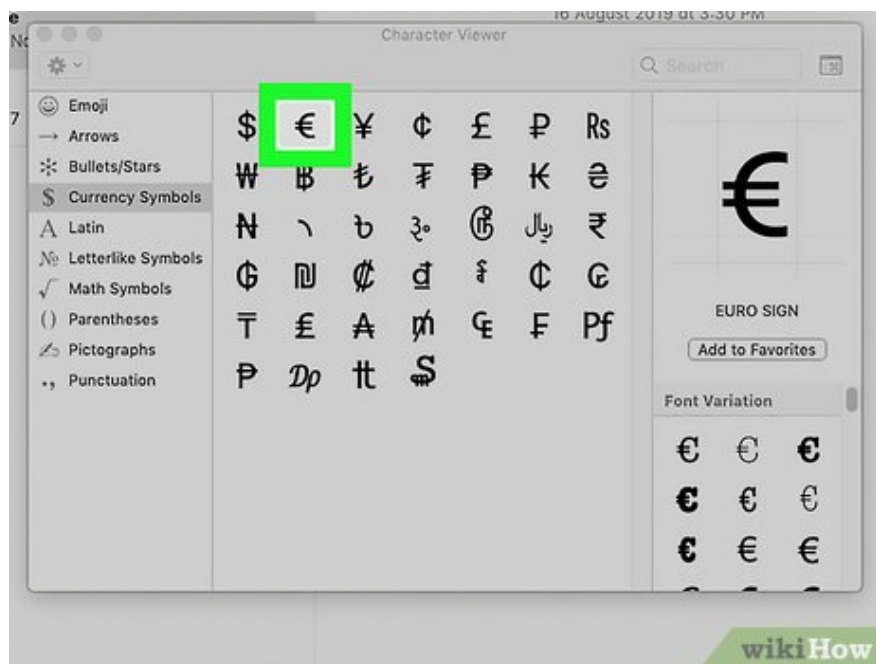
e
N
16 August 2019 at 3:30 PM
Character Viewer
Search
7
Emoji
Arrows
Bullets/Stars
Currency Symbols
Latin
Letterlike Symbols
Math Symbols
Parentheses
Pictographs
Punctuation

$ € ¥ ¢ £ ₽ ₨
₩ ฿ ৳ ₮ ₱ ₭ ₴
₦ ৲ ৳ ৹ ₹ ﷼ ₹
₲ ₪ ₡ ₫ ៛ ₵ ₢
₸ ₤ ₳ ₥ ₠ ₣ ₧
₱ ₯ ₶ ₷

€
EURO SIGN
Add to Favorites
Font Variation
€ € €
€ € €
€ € €
wikiHow